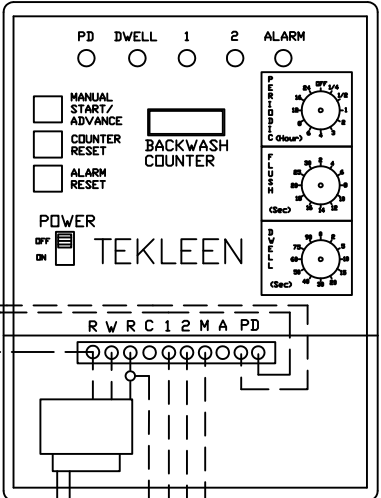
PD DWELL 1 2 ALARM

MANUAL START/ ADVANCE

COUNTER RESET

ALARM RESET

BACKWASH COUNTER

PERIODIC
OFF 1/4 1/2 1 2 3 4 6 8 12 24
(Hour)

FLUSH
(Sec)

DWELL
(Sec)

POWER
OFF
ON

TEKLEEN

R W R C 1 2 M A PD